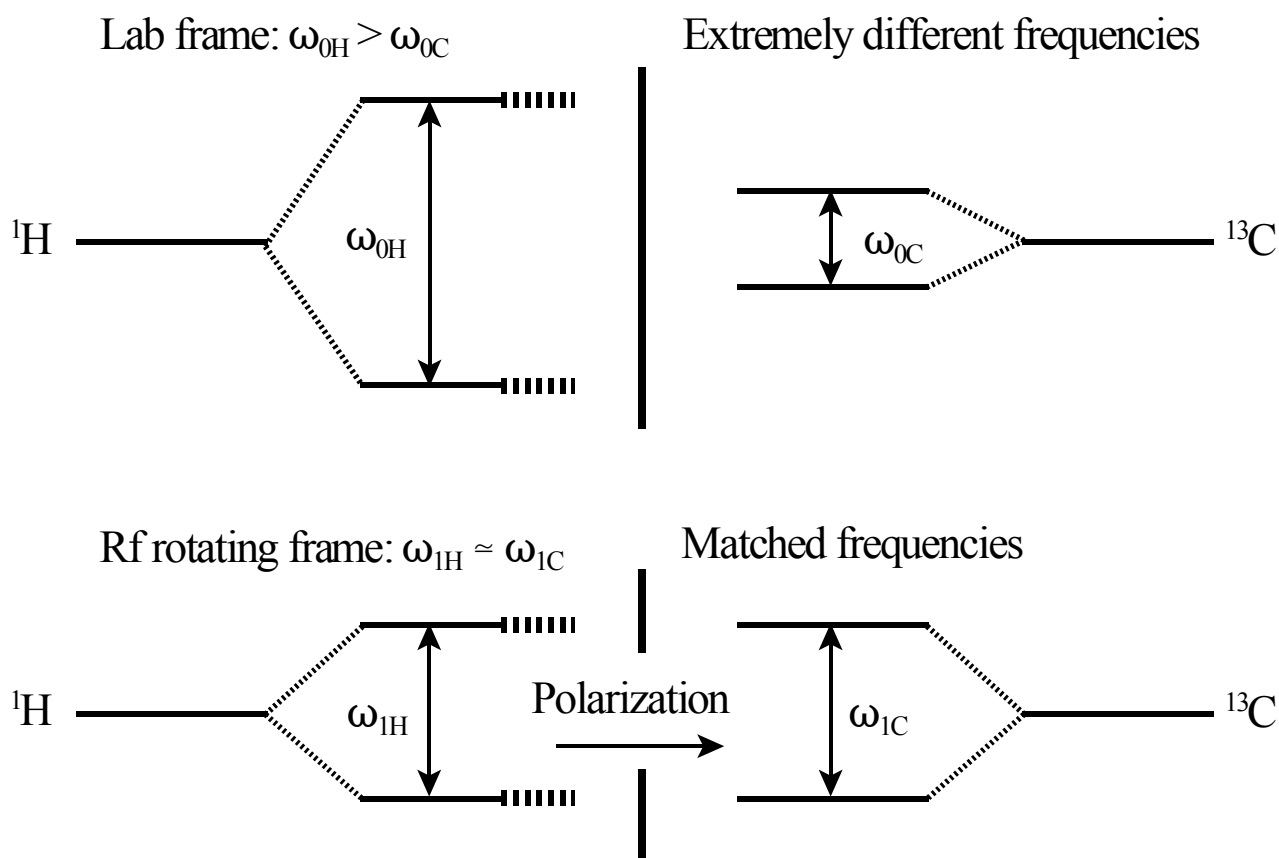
Lab frame: $\omega_{0H} > \omega_{0C}$

Extremely different frequencies

$^{1}H$

$\omega_{0H}$

$\omega_{0C}$

$^{13}C$

Rf rotating frame: $\omega_{1H} \simeq \omega_{1C}$

Matched frequencies

$^{1}H$

$\omega_{1H}$

Polarization

$\omega_{1C}$

$^{13}C$